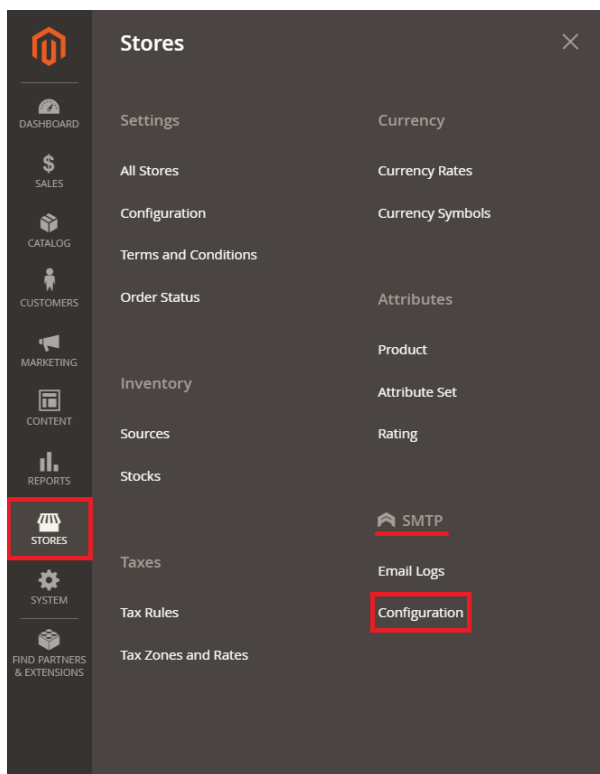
DASHBOARD

$
SALES

CATALOG

CUSTOMERS

MARKETING

CONTENT

REPORTS

STORES

SYSTEM

FIND PARTNERS & EXTENSIONS

Stores

×

Settings

All Stores

Configuration

Terms and Conditions

Order Status

Inventory

Sources

Stocks

Taxes

Tax Rules

Tax Zones and Rates

Currency

Currency Rates

Currency Symbols

Attributes

Product

Attribute Set

Rating

SMTP

Email Logs

Configuration